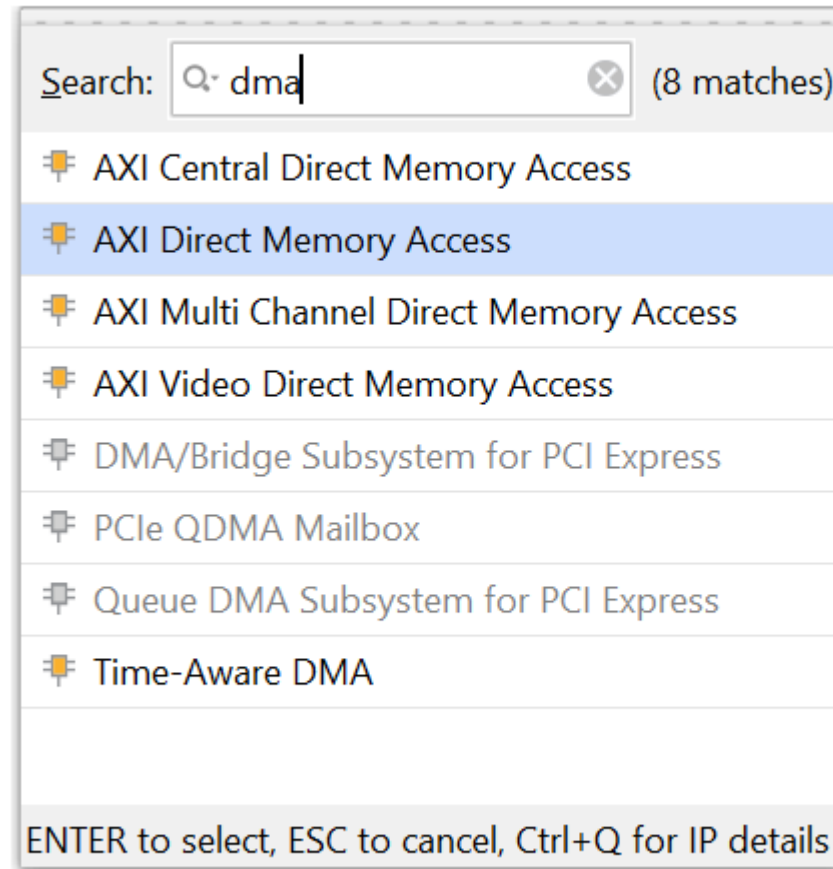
Search: dma (8 matches)

AXI Central Direct Memory Access
AXI Direct Memory Access
AXI Multi Channel Direct Memory Access
AXI Video Direct Memory Access
DMA/Bridge Subsystem for PCI Express
PCIe QDMA Mailbox
Queue DMA Subsystem for PCI Express
Time-Aware DMA

ENTER to select, ESC to cancel, Ctrl+Q for IP details